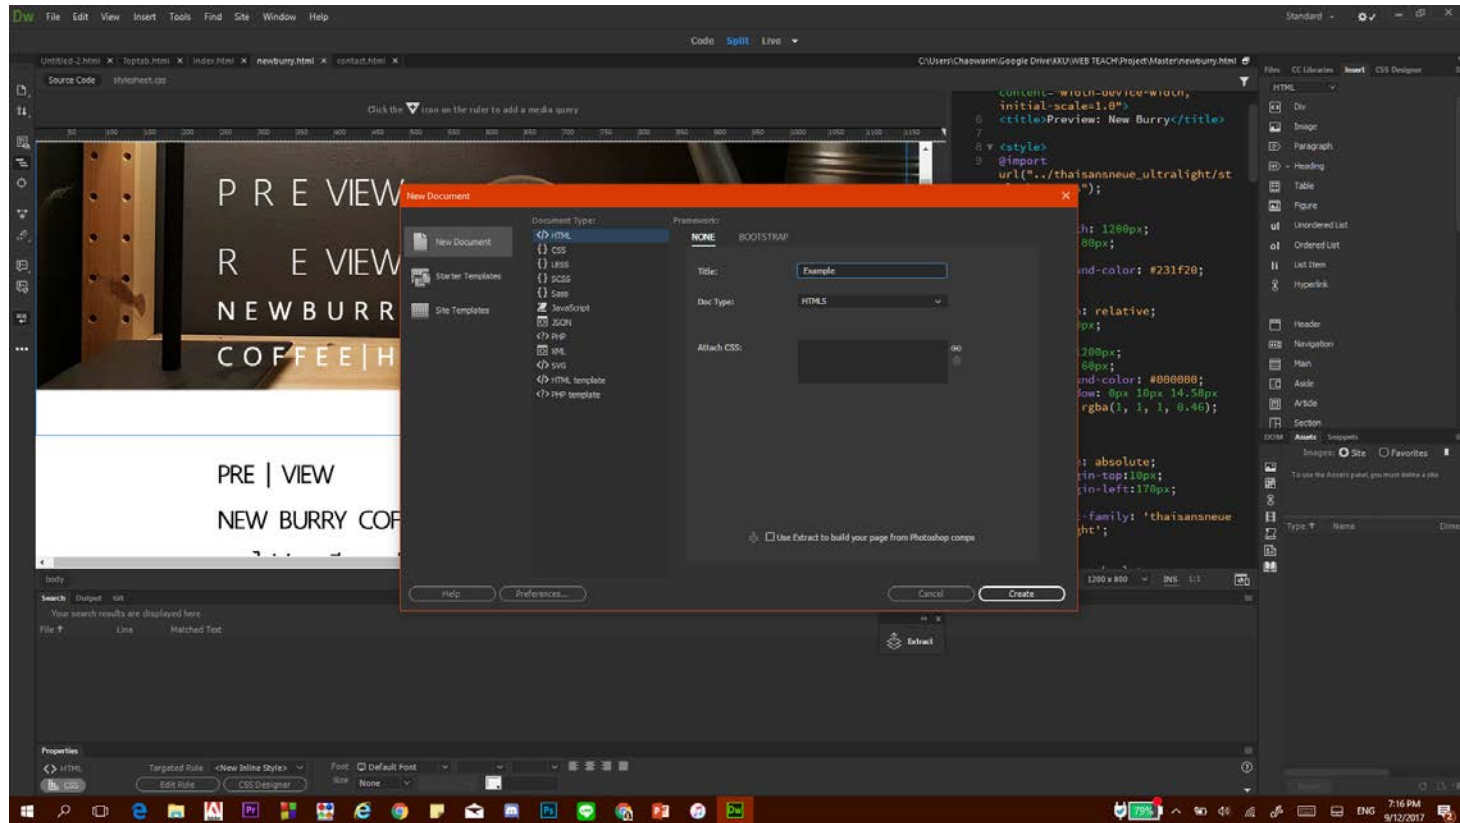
Dw File Edit View Insert Tools Find Site Window Help

Standard

Code Split Live

Untitled-2.html × Toptab.html × index.html × newburry.html × contact.html ×

C:\Users\Chaowarin\Google Drive\KKU\WEB TEACH\Project\Master\newburry.html

Source Code stylesheet.css

Click the icon on the ruler to add a media query

P R E VIEW

R E VIEW

N E W B U R R

C O F F E E | H

PRE | VIEW

NEW BURRY COF

content=width=device-width, initial-scale=1.0">
<title>Preview: New Burry</title>

<style>
@import url("../thaisansneue_ultralight/st
");

h: 1200px;
80px;

nd-color: #231f20;

: relative;
px;

200px;
60px;
nd-color: #000000;
ow: 0px 10px 14.58px
rgba(1, 1, 1, 0.46);

: absolute;
in-top:10px;
in-left:170px;

-family: 'thaisansneue
ht';

New Document

New Document
Starter Templates
Site Templates

Document Type:
HTML
CSS
LESS
SCSS
Sass
JavaScript
JSON
PHP
XML
SVG
HTML template
PHP template

Framework:
NONE BOOTSTRAP

Title: Example
Doc Type: HTML5
Attach CSS:

Use Extract to build your page from Photoshop comps

Help Preferences... Cancel Create

Files CC Libraries Insert CSS Designer
HTML
Div
Image
Paragraph
Heading
Table
Figure
Unordered List
Ordered List
List Item
Hyperlink
Header
Navigation
Main
Aside
Article
Section

DOM Assets Snippets
Images: Site Favorites
To use the Assets panel, you must define a site
Type Name Dime

body
Search Output Git
Your search results are displayed here
File Line Matched Text

1200 x 800 INS 1:1

Extract

Properties
HTML Targeted Rule <New Inline Style> Font Default Font
CSS Edit Rule CSS Designer Size None

79%
ENG 7:16 PM 9/12/2017